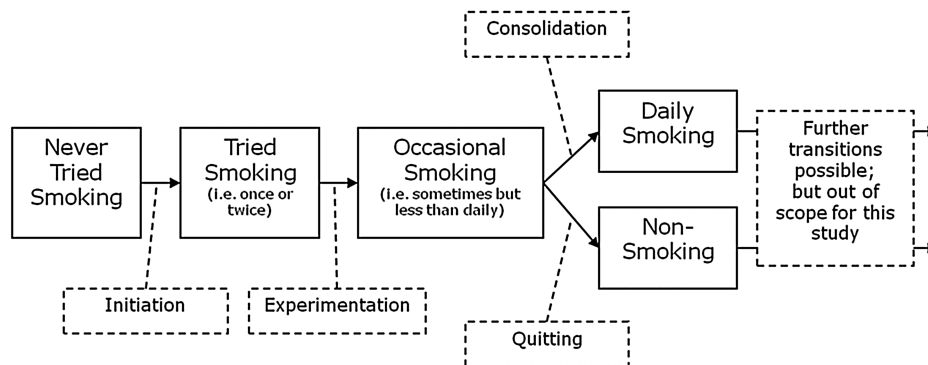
Consolidation

Never Tried Smoking

Tried Smoking
(i.e. once or twice)

Occasional Smoking
(i.e. sometimes but less than daily)

Daily Smoking

Non-Smoking

Further transitions possible; but out of scope for this study

Initiation

Experimentation

Quitting